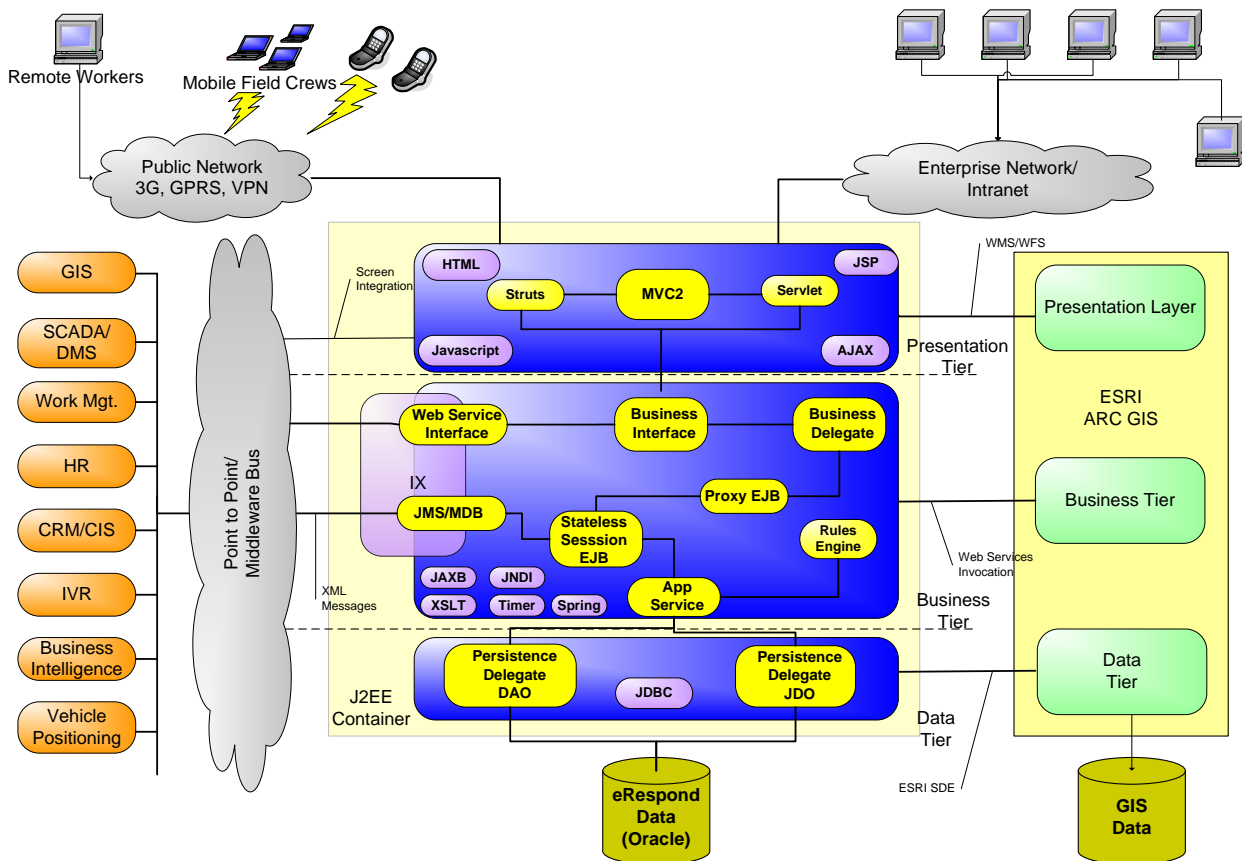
Remote Workers

Mobile Field Crews

Public Network
3G, GPRS, VPN

Enterprise Network/
Intranet

GIS

SCADA/
DMS

Work Mgt.

HR

CRM/CIS

IVR

Business
Intelligence

Vehicle
Positioning

Point to Point/
Middleware Bus

Screen
Integration

XML
Messages

HTML

JSP

Struts

MVC2

Servlet

Javascript

AJAX

Presentation
Tier

Web Service
Interface

Business
Interface

Business
Delegate

IX

Proxy EJB

JMS/MDB

Stateless
Sesssion
EJB

Rules
Engine

JAXB

JNDI

XSLT

Timer

Spring

App
Service

Business
Tier

Persistence
Delegate
DAO

JDBC

Persistence
Delegate
JDO

J2EE
Container

Data
Tier

WMS/WFS

Presentation Layer

ESRI
ARC GIS

Business Tier

Web Services
Invocation

Data
Tier

ESRI SDE

eRespond
Data
(Oracle)

GIS
Data